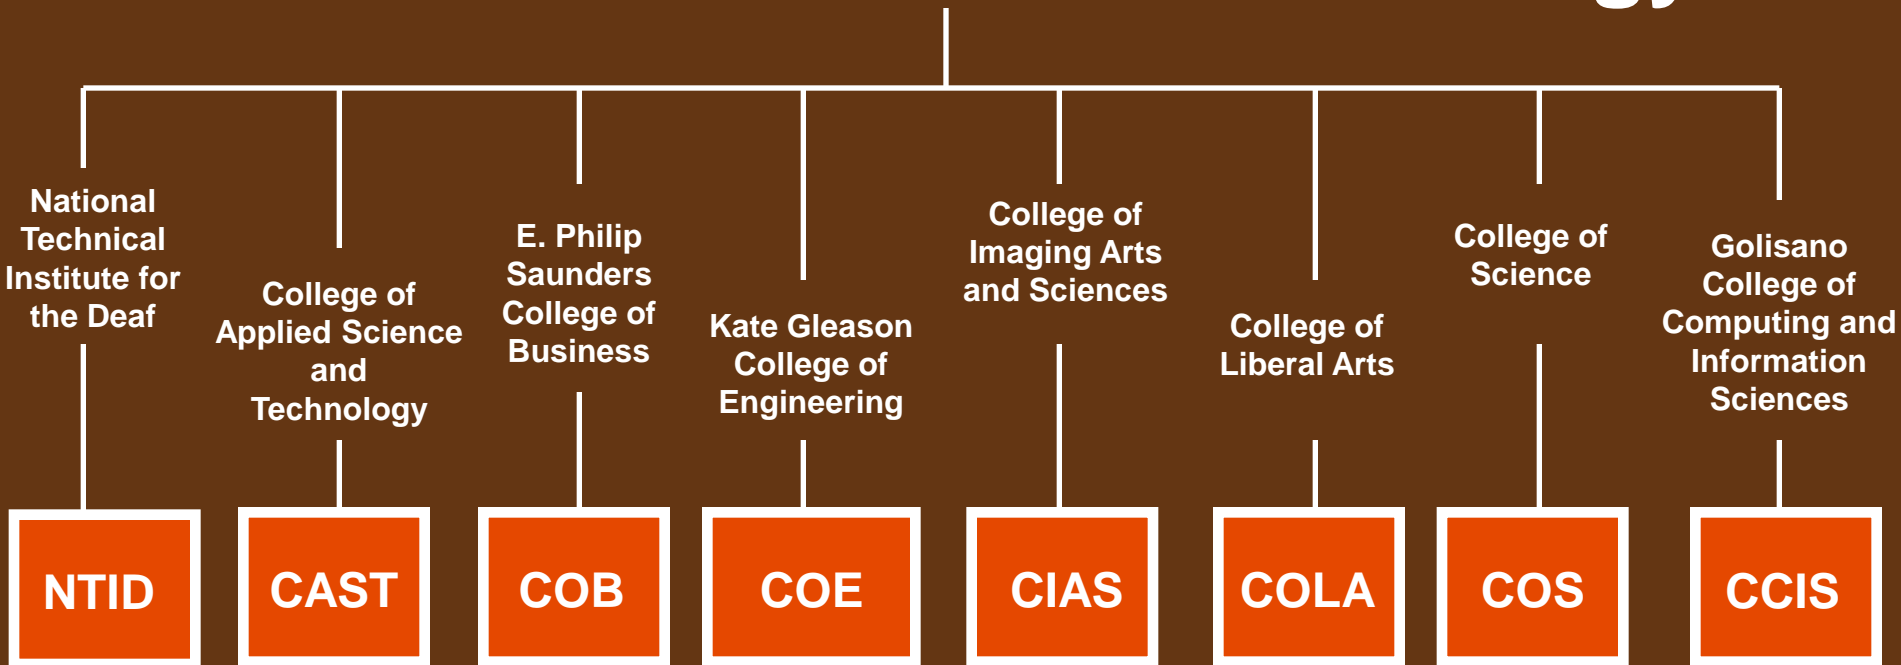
National Technical Institute for the Deaf

NTID

College of Applied Science and Technology

CAST

E. Philip Saunders College of Business

COB

Kate Gleason College of Engineering

COE

College of Imaging Arts and Sciences

CIAS

College of Liberal Arts

COLA

College of Science

COS

Golisano College of Computing and Information Sciences

CCIS